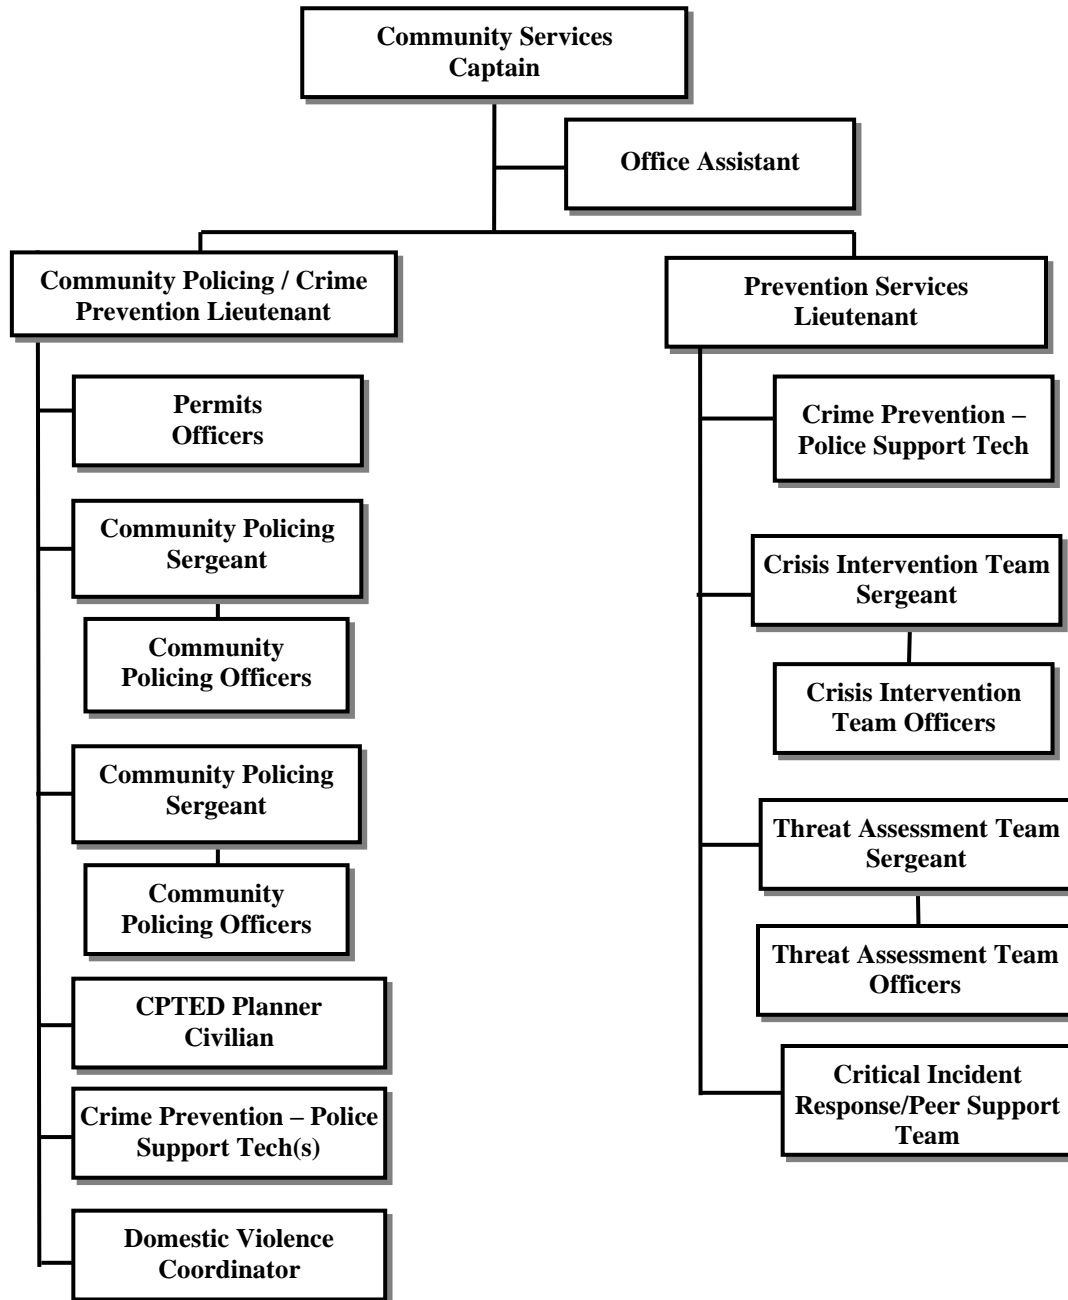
Community Services Captain

Office Assistant

Community Policing / Crime Prevention Lieutenant

Permits Officers

Community Policing Sergeant

Community Policing Officers

Community Policing Sergeant

Community Policing Officers

CPTED Planner Civilian

Crime Prevention – Police Support Tech(s)

Domestic Violence Coordinator

Prevention Services Lieutenant

Crime Prevention – Police Support Tech

Crisis Intervention Team Sergeant

Crisis Intervention Team Officers

Threat Assessment Team Sergeant

Threat Assessment Team Officers

Critical Incident Response/Peer Support Team